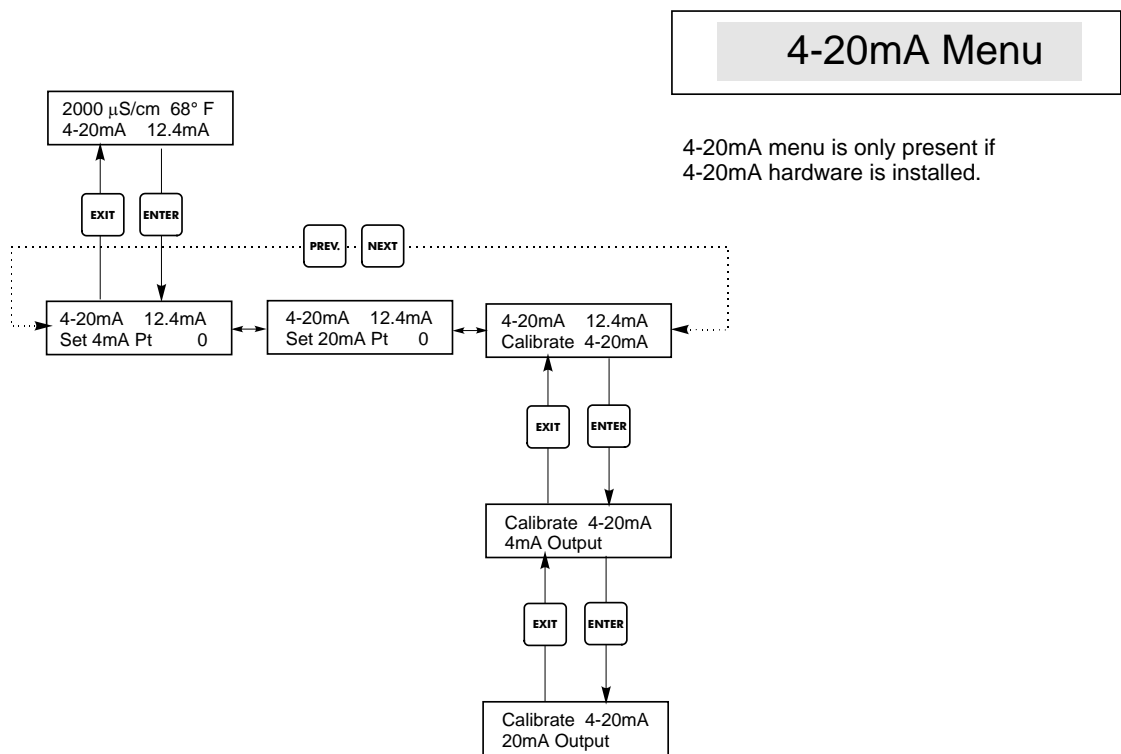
4-20mA Menu

4-20mA menu is only present if 4-20mA hardware is installed.

2000 μS/cm 68° F
4-20mA 12.4mA

EXIT

ENTER

PREV.

NEXT

4-20mA 12.4mA
Set 4mA Pt 0

4-20mA 12.4mA
Set 20mA Pt 0

4-20mA 12.4mA
Calibrate 4-20mA

EXIT

ENTER

Calibrate 4-20mA
4mA Output

EXIT

ENTER

Calibrate 4-20mA
20mA Output